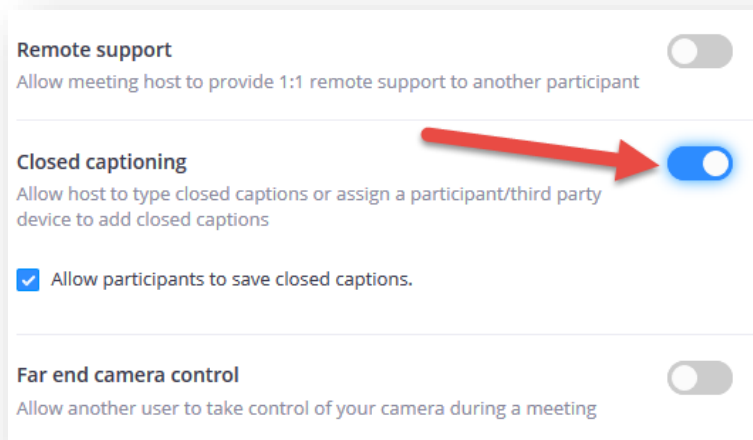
Remote support
Allow meeting host to provide 1:1 remote support to another participant

Closed captioning
Allow host to type closed captions or assign a participant/third party device to add closed captions

Allow participants to save closed captions.

Far end camera control
Allow another user to take control of your camera during a meeting